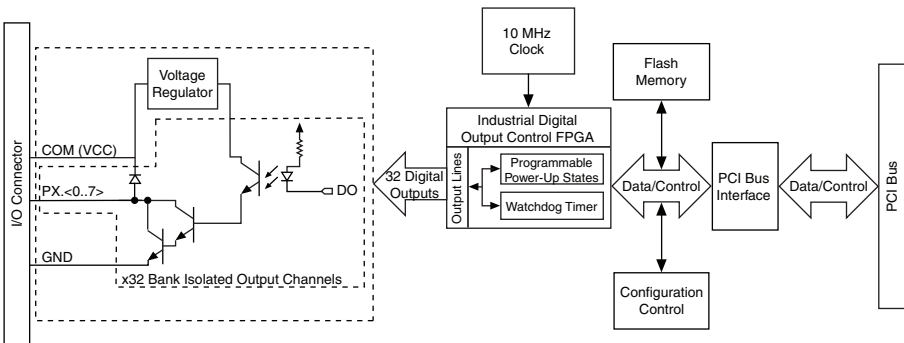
I/O Connector

Voltage Regulator

COM (VCC)

PX.<0..7>

GND

DO

x32 Bank Isolated Output Channels

32 Digital Outputs

10 MHz Clock

Industrial Digital Output Control FPGA

Output Lines

Programmable Power-Up States

Watchdog Timer

Flash Memory

Data/Control

Configuration Control

PCI Bus Interface

Data/Control

PCI Bus